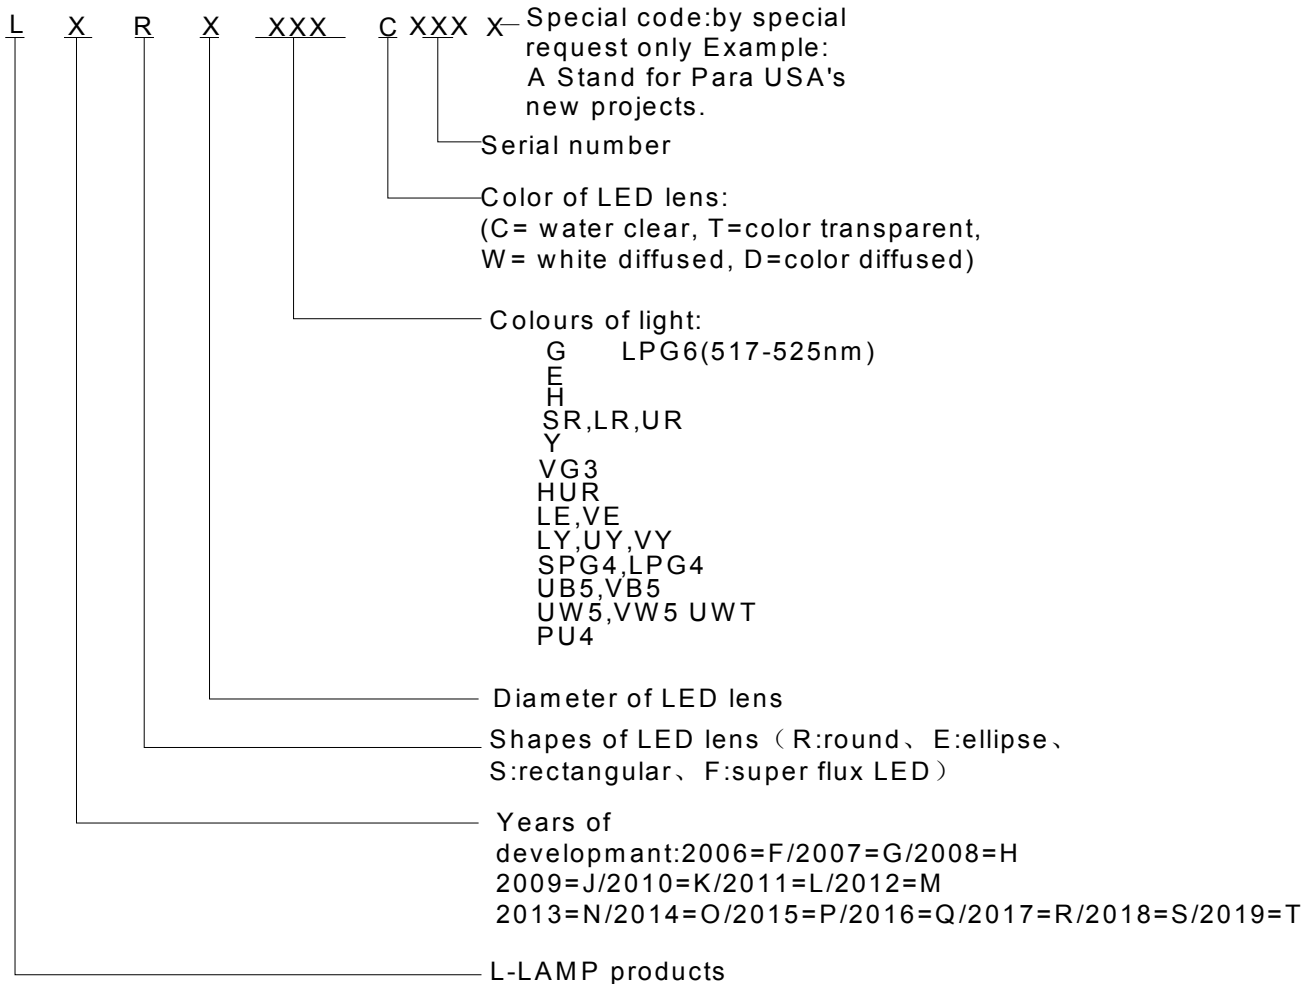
L X R X XXX C XXX X

Special code:by special request only Example: A Stand for Para USA's new projects.

Serial number

Color of LED lens: (C= water clear, T=color transparent, W= white diffused, D=color diffused)

Colours of light:
G LPG6(517-525nm)
E
H
SR,LR,UR
Y
VG3
HUR
LE,VE
LY,UY,VY
SPG4,LPG4
UB5,VB5
UW5,VW5 UWT
PU4

Diameter of LED lens

Shapes of LED lens（R:round、E:ellipse、S:rectangular、F:super flux LED）

Years of developmant:2006=F/2007=G/2008=H 2009=J/2010=K/2011=L/2012=M 2013=N/2014=O/2015=P/2016=Q/2017=R/2018=S/2019=T

L-LAMP products